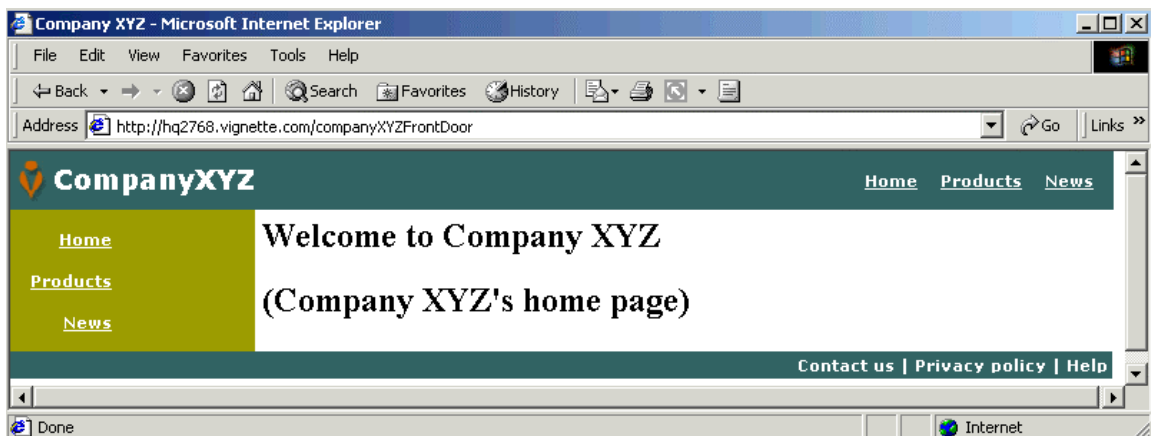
Company XYZ - Microsoft Internet Explorer

File Edit View Favorites Tools Help

Back Search Favorites History

Address http://hq2768.vignette.com/companyXYZFrontDoor Go Links

CompanyXYZ

Home Products News

Home

Products

News

Welcome to Company XYZ

(Company XYZ's home page)

Contact us | Privacy policy | Help

Done Internet